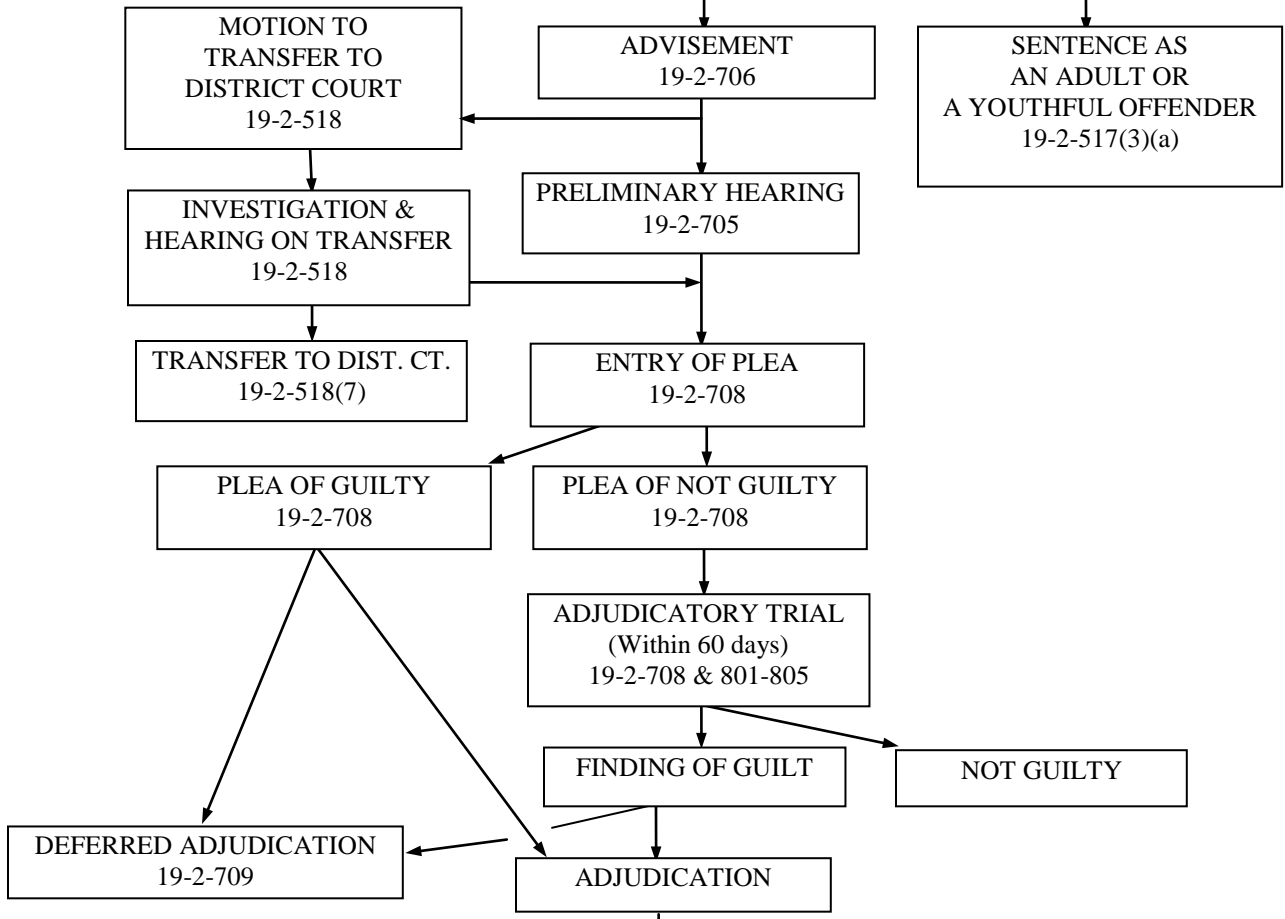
MOTION TO TRANSFER TO DISTRICT COURT 19-2-518

ADVISEMENT 19-2-706

SENTENCE AS AN ADULT OR A YOUTHFUL OFFENDER 19-2-517(3)(a)

INVESTIGATION & HEARING ON TRANSFER 19-2-518

PRELIMINARY HEARING 19-2-705

TRANSFER TO DIST. CT. 19-2-518(7)

ENTRY OF PLEA 19-2-708

PLEA OF GUILTY 19-2-708

PLEA OF NOT GUILTY 19-2-708

ADJUDICATORY TRIAL (Within 60 days) 19-2-708 & 801-805

FINDING OF GUILT

NOT GUILTY

DEFERRED ADJUDICATION 19-2-709

ADJUDICATION